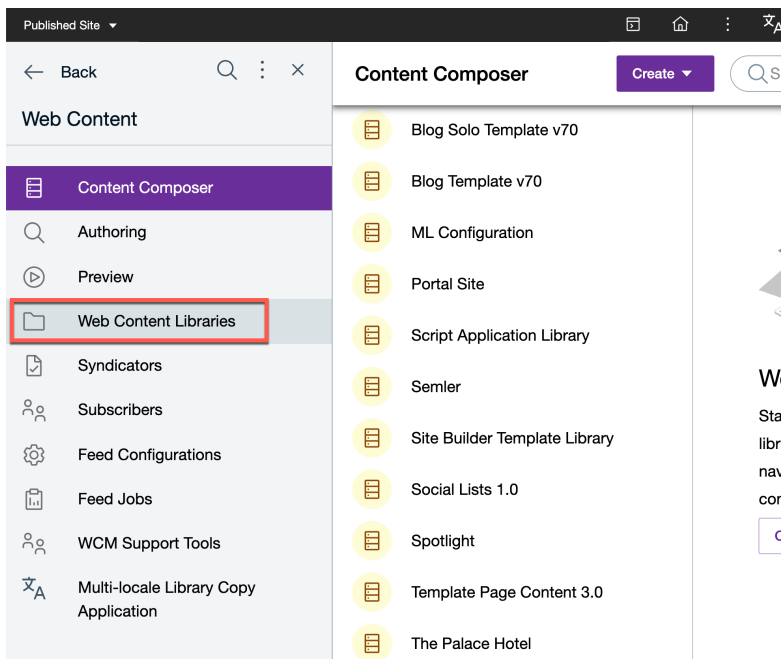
Published Site

Back

Web Content

Content Composer

Authoring

Preview

Web Content Libraries

Syndicators

Subscribers

Feed Configurations

Feed Jobs

WCM Support Tools

Multi-locale Library Copy Application

Content Composer

Create

S

Blog Solo Template v70

Blog Template v70

ML Configuration

Portal Site

Script Application Library

Semler

Site Builder Template Library

Social Lists 1.0

Spotlight

Template Page Content 3.0

The Palace Hotel

We

Sta
libr
nav
cor
C